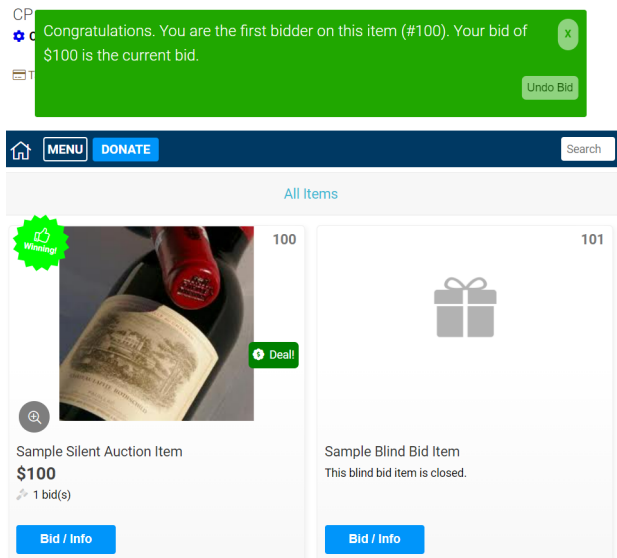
CP

Congratulations. You are the first bidder on this item (#100). Your bid of $100 is the current bid.

x

Undo Bid

MENU

DONATE

Search

All Items

Winning!

100

Deal!

Sample Silent Auction Item

$100

1 bid(s)

Bid / Info

101

Sample Blind Bid Item

This blind bid item is closed.

Bid / Info